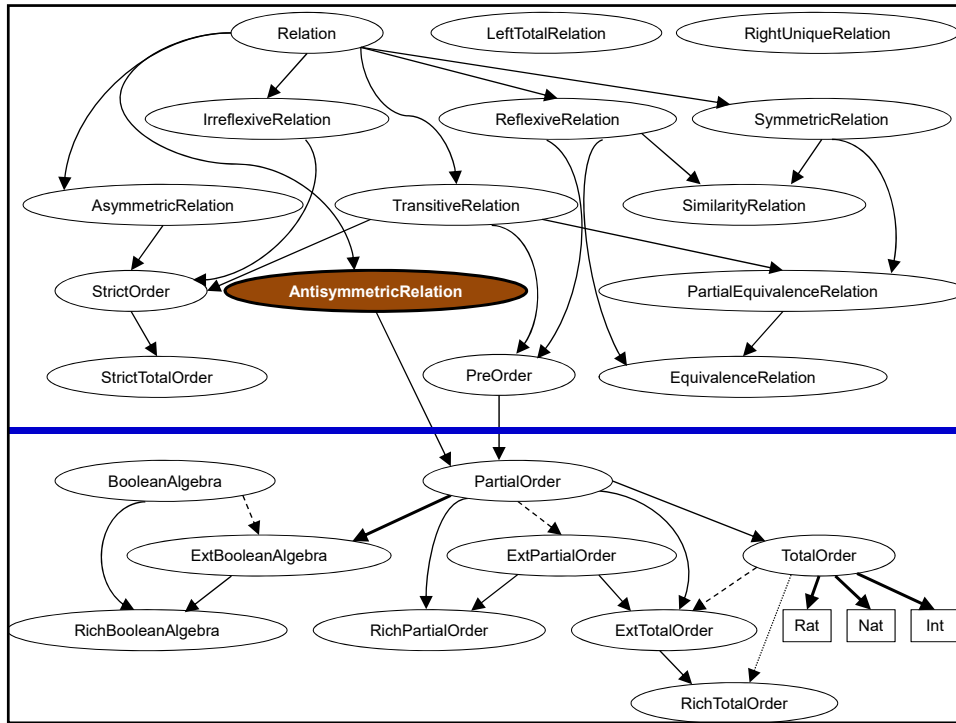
Relation
LeftTotalRelation
RightUniqueRelation
IrreflexiveRelation
ReflexiveRelation
SymmetricRelation
AsymmetricRelation
TransitiveRelation
SimilarityRelation
StrictOrder
AntisymmetricRelation
PartialEquivalenceRelation
StrictTotalOrder
PreOrder
EquivalenceRelation
BooleanAlgebra
PartialOrder
ExtBooleanAlgebra
ExtPartialOrder
TotalOrder
RichBooleanAlgebra
RichPartialOrder
ExtTotalOrder
Rat
Nat
Int
RichTotalOrder